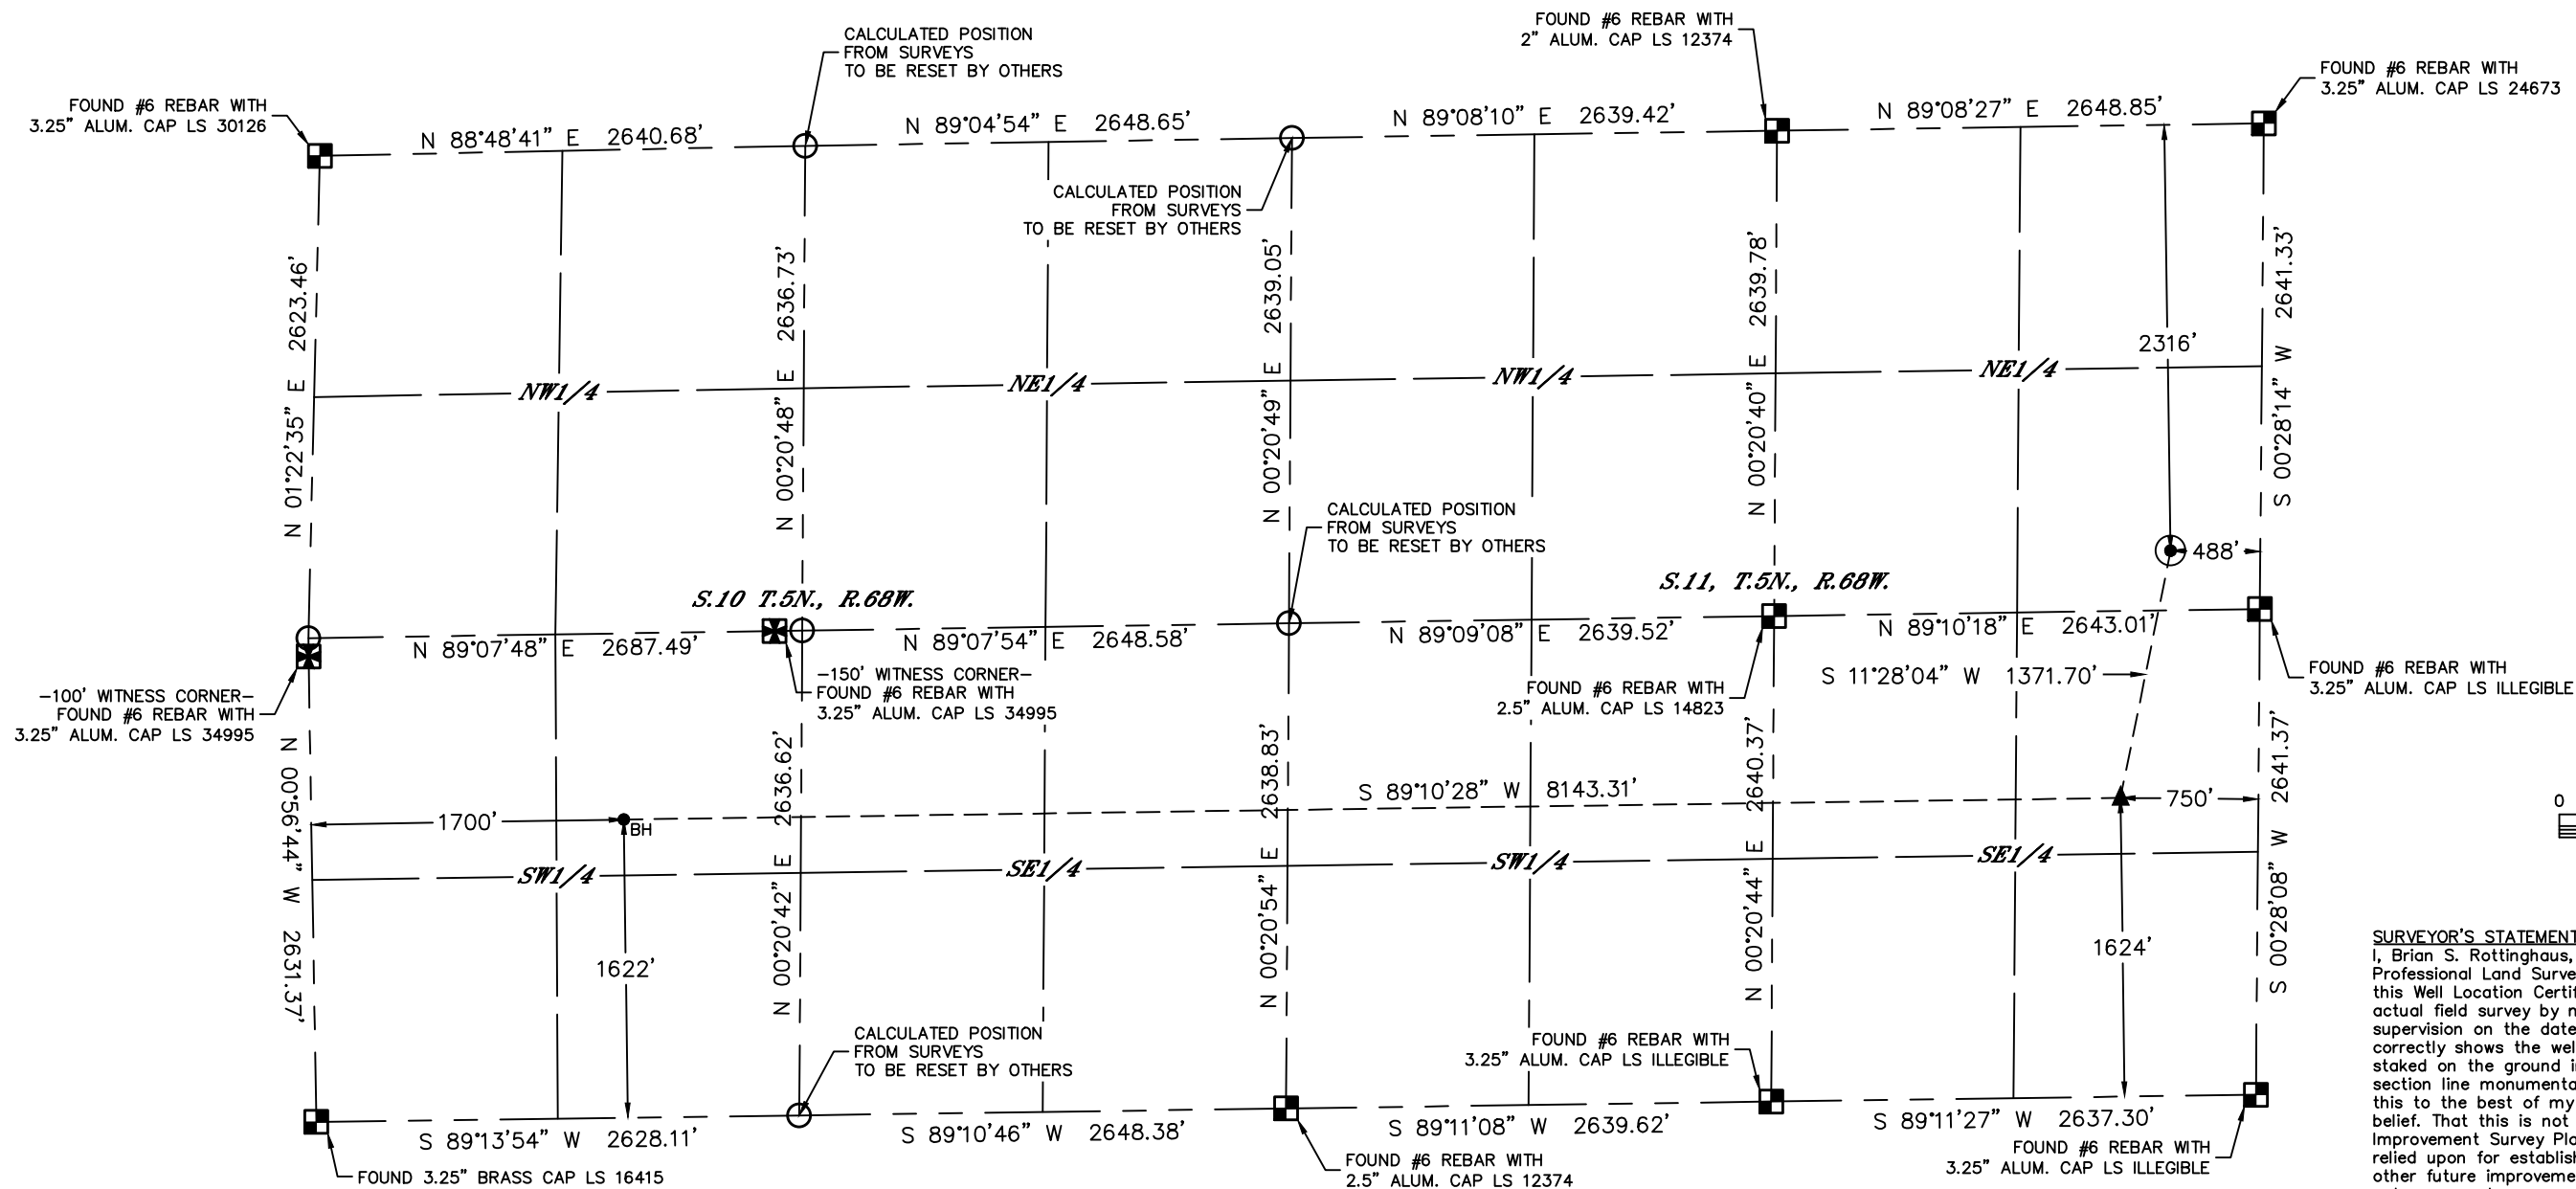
FOUND #6 REBAR WITH
3.25" ALUM. CAP LS 30126

CALCULATED POSITION
FROM SURVEYS
TO BE RESET BY OTHERS

FOUND #6 REBAR WITH
2" ALUM. CAP LS 12374

FOUND #6 REBAR WITH
3.25" ALUM. CAP LS 24673

N 88°48'41" E 2640.68'

N 89°04'54" E 2648.65'

N 89°08'10" E 2639.42'

N 89°08'27" E 2648.85'

CALCULATED POSITION
FROM SURVEYS
TO BE RESET BY OTHERS

N 01°22'35" E 2623.46'

N 00°20'48" E 2636.73'

N 00°20'49" E 2639.05'

N 00°20'40" E 2639.78'

S 00°28'14" W 2641.33'

2316'

NW1/4

NE1/4

NW1/4

NE1/4

CALCULATED POSITION
FROM SURVEYS
TO BE RESET BY OTHERS

488'

S.10 T.5N., R.68W.

S.11, T.5N., R.68W.

N 89°07'48" E 2687.49'

N 89°07'54" E 2648.58'

N 89°09'08" E 2639.52'

N 89°10'18" E 2643.01'

-100' WITNESS CORNER-
FOUND #6 REBAR WITH
3.25" ALUM. CAP LS 34995

-150' WITNESS CORNER-
FOUND #6 REBAR WITH
3.25" ALUM. CAP LS 34995

FOUND #6 REBAR WITH
2.5" ALUM. CAP LS 14823

S 11°28'04" W 1371.70'

FOUND #6 REBAR WITH
3.25" ALUM. CAP LS ILLEGIBLE

N 00°56'44" W 2631.37'

N 00°20'42" E 2636.62'

N 00°20'54" E 2638.83'

N 00°20'44" E 2640.37'

S 00°28'08" W 2641.37'

S 89°10'28" W 8143.31'

1700'

BH

750'

0

SW1/4

SE1/4

SW1/4

SE1/4

1622'

1624'

SURVEYOR'S STATEMENT
I, Brian S. Rottinghaus, Professional Land Surve this Well Location Certi actual field survey by m supervision on the date correctly shows the wel staked on the ground i section line monumenta this to the best of my belief. That this is not Improvement Survey Pla relied upon for establis other future improveme

CALCULATED POSITION
FROM SURVEYS
TO BE RESET BY OTHERS

FOUND #6 REBAR WITH
3.25" ALUM. CAP LS ILLEGIBLE

S 89°13'54" W 2628.11'

S 89°10'46" W 2648.38'

S 89°11'08" W 2639.62'

S 89°11'27" W 2637.30'

FOUND #6 REBAR WITH
3.25" ALUM. CAP LS ILLEGIBLE

FOUND 3.25" BRASS CAP LS 16415

FOUND #6 REBAR WITH
2.5" ALUM. CAP LS 12374